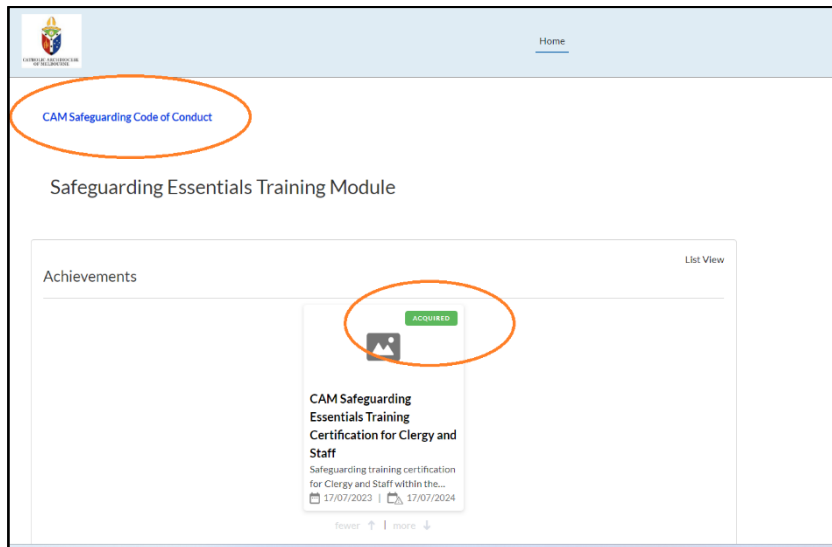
CATHOLIC ARCHDIOCESE OF MELBOURNE

Home

CAM Safeguarding Code of Conduct

Safeguarding Essentials Training Module

Achievements

List View

ACQUIRED

CAM Safeguarding Essentials Training Certification for Clergy and Staff

Safeguarding training certification for Clergy and Staff within the...

17/07/2023 | 17/07/2024

fewer ↑ | more ↓